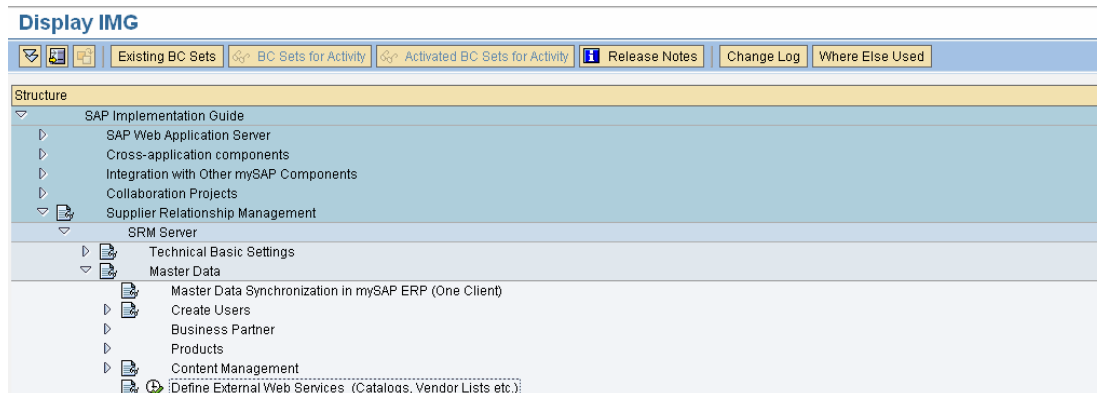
Display IMG

Existing BC Sets | BC Sets for Activity | Activated BC Sets for Activity | Release Notes | Change Log | Where Else Used

Structure

SAP Implementation Guide
SAP Web Application Server
Cross-application components
Integration with Other mySAP Components
Collaboration Projects
Supplier Relationship Management
SRM Server
Technical Basic Settings
Master Data
Master Data Synchronization in mySAP ERP (One Client)
Create Users
Business Partner
Products
Content Management
Define External Web Services (Catalogs, Vendor Lists etc.)